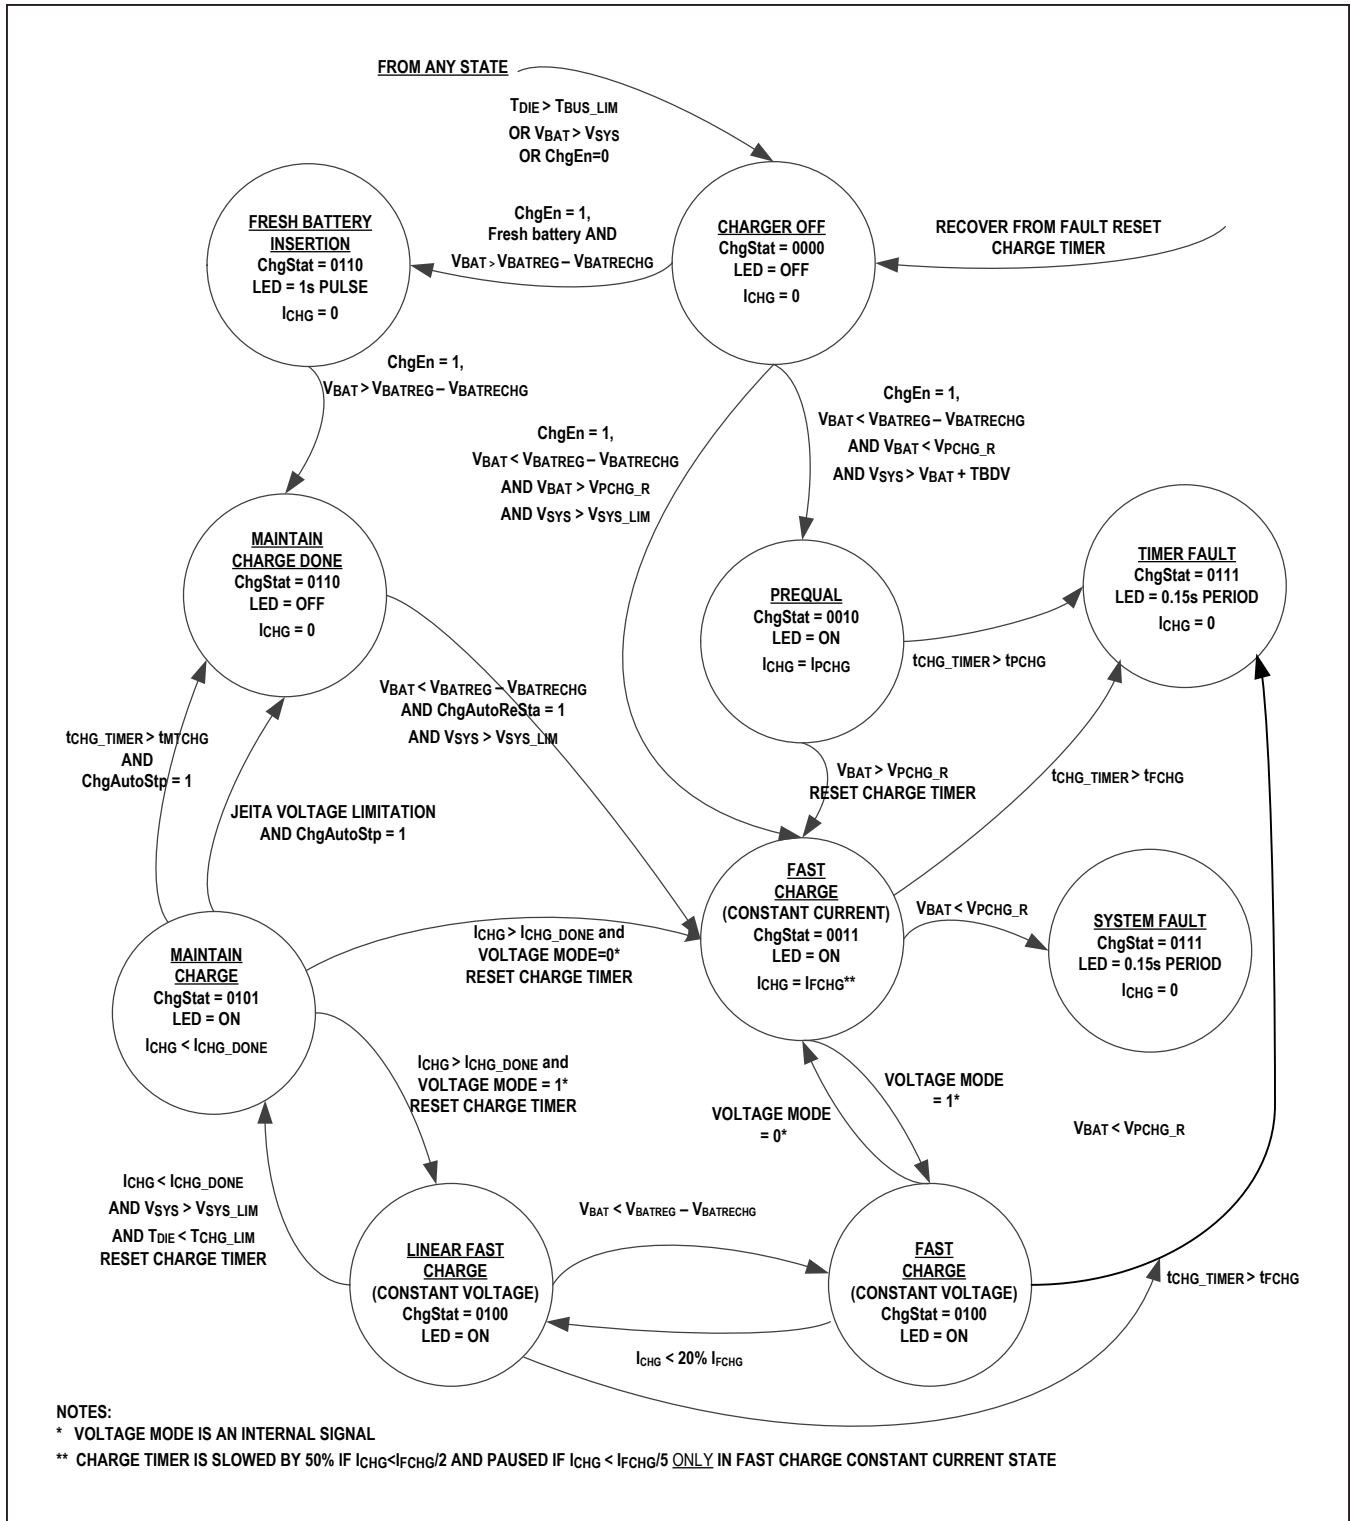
FROM ANY STATE

$T_{DIE}$ > $T_{BUS\_LIM}$
OR $V_{BAT}$ > $V_{SYS}$
OR ChgEn=0

CHARGER OFF
ChgStat = 0000
LED = OFF
$I_{CHG}$ = 0

RECOVER FROM FAULT RESET CHARGE TIMER

ChgEn = 1,
Fresh battery AND
$V_{BAT}$ > $V_{BATREG}$ – $V_{BATRECHG}$

FRESH BATTERY INSERTION
ChgStat = 0110
LED = 1s PULSE
$I_{CHG}$ = 0

ChgEn = 1,
$V_{BAT}$ > $V_{BATREG}$ – $V_{BATRECHG}$

ChgEn = 1,
$V_{BAT}$ < $V_{BATREG}$ – $V_{BATRECHG}$
AND $V_{BAT}$ < $V_{PCHG\_R}$
AND $V_{SYS}$ > $V_{BAT}$ + TBDV

ChgEn = 1,
$V_{BAT}$ < $V_{BATREG}$ – $V_{BATRECHG}$
AND $V_{BAT}$ > $V_{PCHG\_R}$
AND $V_{SYS}$ > $V_{SYS\_LIM}$

MAINTAIN CHARGE DONE
ChgStat = 0110
LED = OFF
$I_{CHG}$ = 0

PREQUAL
ChgStat = 0010
LED = ON
$I_{CHG}$ = $I_{PCHG}$

TIMER FAULT
ChgStat = 0111
LED = 0.15s PERIOD
$I_{CHG}$ = 0

$t_{CHG\_TIMER}$ > $t_{PCHG}$

$V_{BAT}$ < $V_{BATREG}$ – $V_{BATRECHG}$
AND ChgAutoReSta = 1
AND $V_{SYS}$ > $V_{SYS\_LIM}$

$t_{CHG\_TIMER}$ > $t_{MTCHG}$
AND
ChgAutoStp = 1

JEITA VOLTAGE LIMITATION
AND ChgAutoStp = 1

$V_{BAT}$ > $V_{PCHG\_R}$
RESET CHARGE TIMER

$t_{CHG\_TIMER}$ > $t_{FCHG}$

FAST CHARGE
(CONSTANT CURRENT)
ChgStat = 0011
LED = ON
$I_{CHG}$ = $I_{FCHG}$**

$V_{BAT}$ < $V_{PCHG\_R}$

SYSTEM FAULT
ChgStat = 0111
LED = 0.15s PERIOD
$I_{CHG}$ = 0

MAINTAIN CHARGE
ChgStat = 0101
LED = ON
$I_{CHG}$ < $I_{CHG\_DONE}$

$I_{CHG}$ > $I_{CHG\_DONE}$ and
VOLTAGE MODE=0*
RESET CHARGE TIMER

$I_{CHG}$ > $I_{CHG\_DONE}$ and
VOLTAGE MODE = 1*
RESET CHARGE TIMER

VOLTAGE MODE
= 1*

VOLTAGE MODE
= 0*

$V_{BAT}$ < $V_{PCHG\_R}$

$I_{CHG}$ < $I_{CHG\_DONE}$
AND $V_{SYS}$ > $V_{SYS\_LIM}$
AND $T_{DIE}$ < $T_{CHG\_LIM}$
RESET CHARGE TIMER

$V_{BAT}$ < $V_{BATREG}$ – $V_{BATRECHG}$

LINEAR FAST CHARGE
(CONSTANT VOLTAGE)
ChgStat = 0100
LED = ON

FAST CHARGE
(CONSTANT VOLTAGE)
ChgStat = 0100
LED = ON

$t_{CHG\_TIMER}$ > $t_{FCHG}$

$I_{CHG}$ < 20% $I_{FCHG}$

NOTES:
* VOLTAGE MODE IS AN INTERNAL SIGNAL
** CHARGE TIMER IS SLOWED BY 50% IF $I_{CHG}$<$I_{FCHG}$/2 AND PAUSED IF $I_{CHG}$ < $I_{FCHG}$/5 ONLY IN FAST CHARGE CONSTANT CURRENT STATE